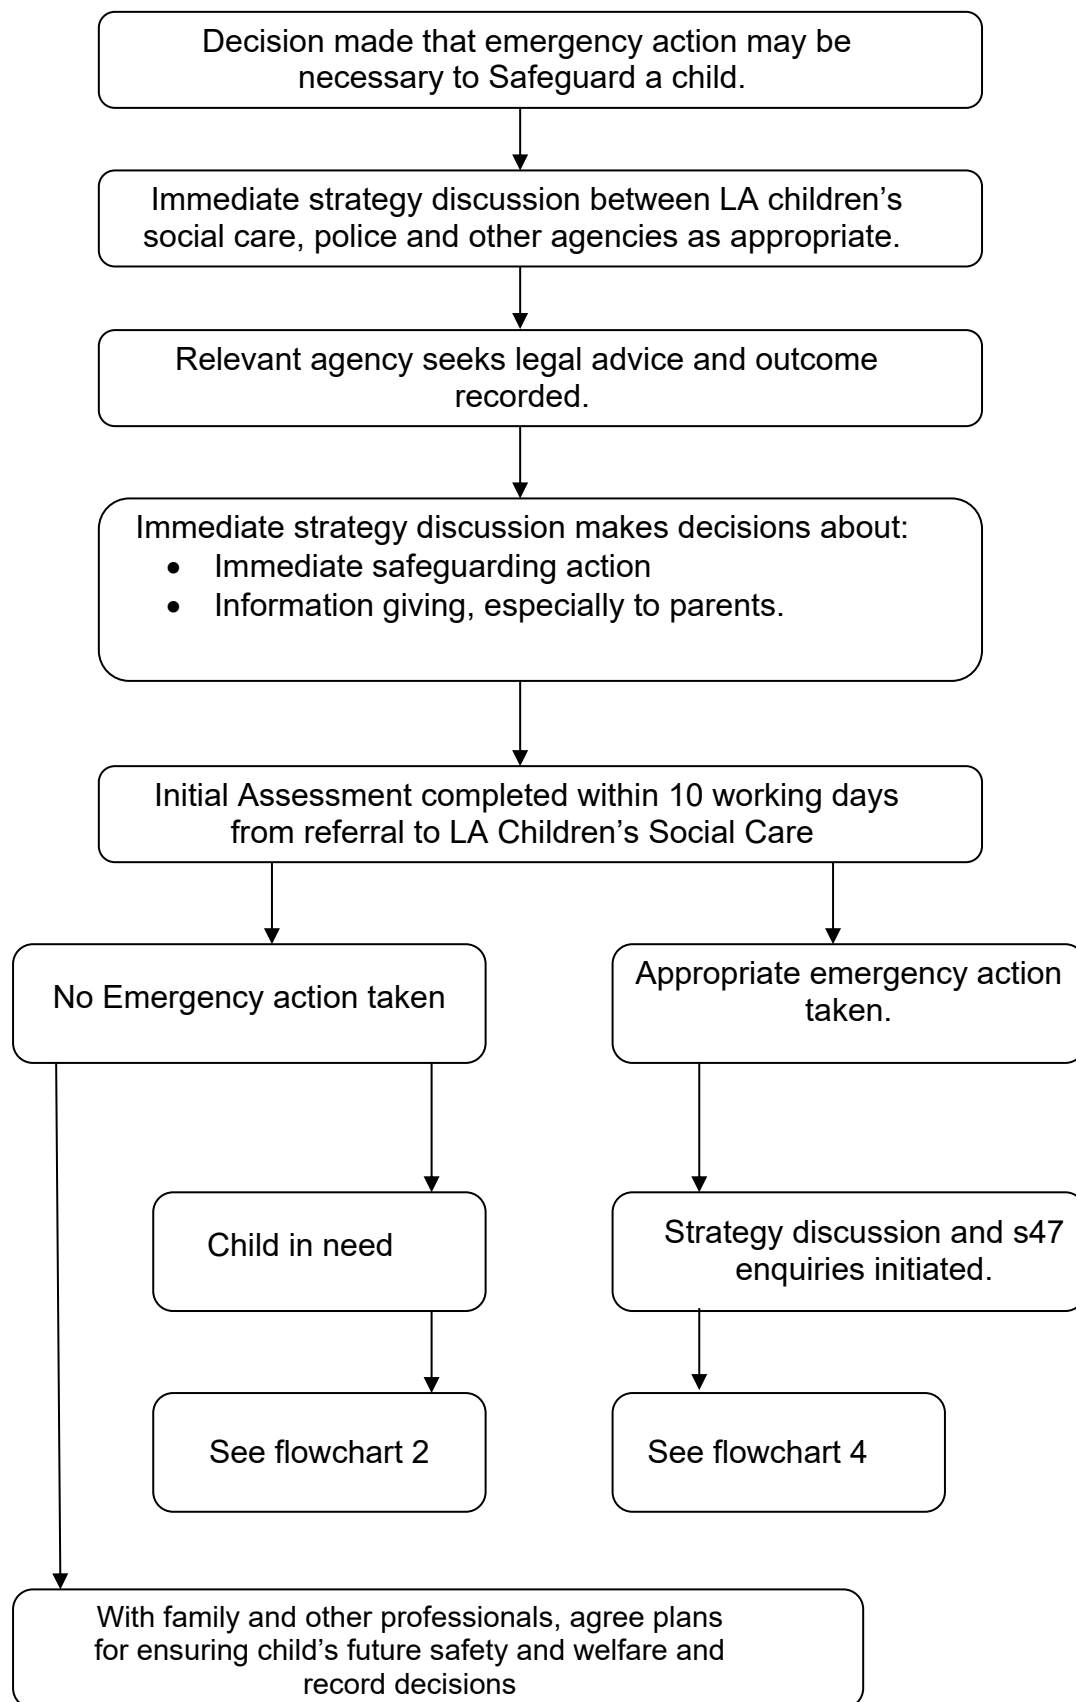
Decision made that emergency action may be necessary to Safeguard a child.

Immediate strategy discussion between LA children's social care, police and other agencies as appropriate.

Relevant agency seeks legal advice and outcome recorded.

Immediate strategy discussion makes decisions about:
- Immediate safeguarding action
- Information giving, especially to parents.

Initial Assessment completed within 10 working days from referral to LA Children's Social Care

No Emergency action taken

Appropriate emergency action taken.

Child in need

Strategy discussion and s47 enquiries initiated.

See flowchart 2

See flowchart 4

With family and other professionals, agree plans for ensuring child's future safety and welfare and record decisions